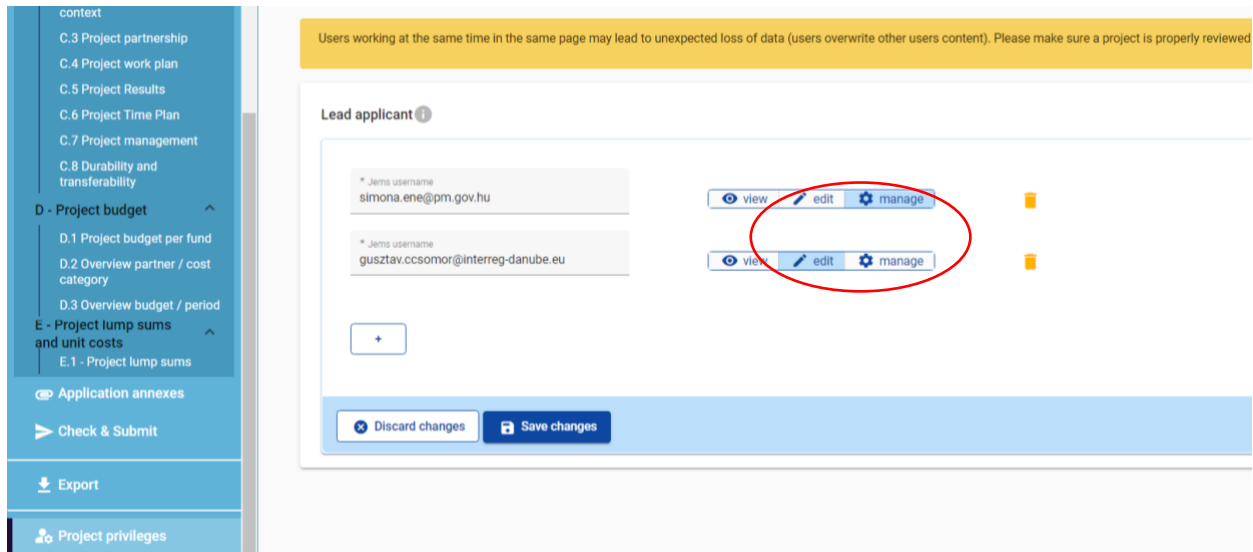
context
C.3 Project partnership
C.4 Project work plan
C.5 Project Results
C.6 Project Time Plan
C.7 Project management
C.8 Durability and transferability
D - Project budget
D.1 Project budget per fund
D.2 Overview partner / cost category
D.3 Overview budget / period
E - Project lump sums and unit costs
E.1 - Project lump sums
Application annexes
Check & Submit
Export
Project privileges

Users working at the same time in the same page may lead to unexpected loss of data (users overwrite other users content). Please make sure a project is properly reviewed

Lead applicant

* Jems username
simona.ene@pm.gov.hu
view edit manage

* Jems username
gusztav.ccsomor@interreg-danube.eu
view edit manage

+

Discard changes
Save changes